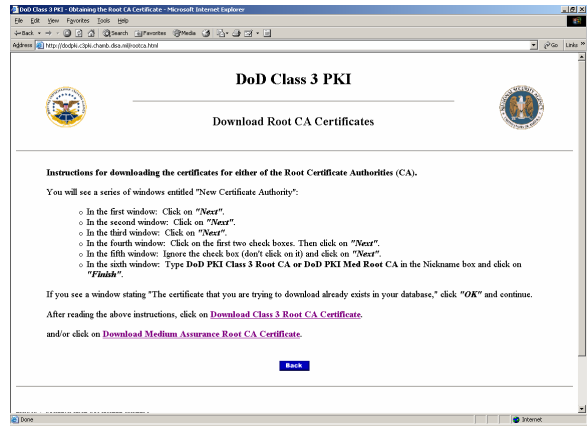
DoD Class 3 PKI - Obtaining the Root CA Certificate - Microsoft Internet Explorer

File Edit View Favorites Tools Help

Back Search Favorites Media

Address http://dodpki.c3pki.chamb.disa.mil/rootca.html Go Links

DoD Class 3 PKI

Download Root CA Certificates

Instructions for downloading the certificates for either of the Root Certificate Authorities (CA).

You will see a series of windows entitled "New Certificate Authority":

- In the first window: Click on "Next".
- In the second window: Click on "Next".
- In the third window: Click on "Next".
- In the fourth window: Click on the first two check boxes. Then click on "Next".
- In the fifth window: Ignore the check box (don't click on it) and click on "Next".
- In the sixth window: Type DoD PKI Class 3 Root CA or DoD PKI Med Root CA in the Nickname box and click on "Finish".

If you see a window stating "The certificate that you are trying to download already exists in your database," click "OK" and continue.

After reading the above instructions, click on Download Class 3 Root CA Certificate.

and/or click on Download Medium Assurance Root CA Certificate.

Back

Done Internet